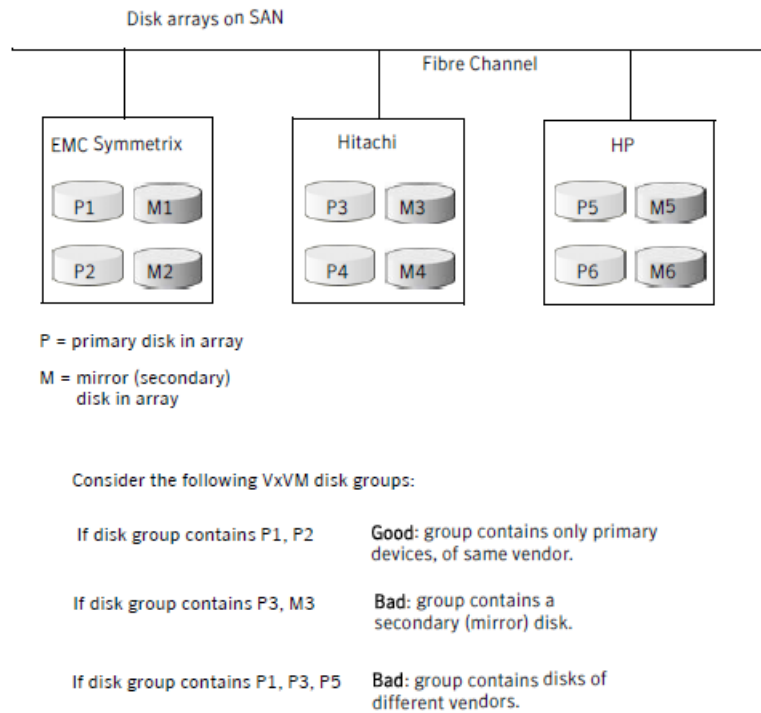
Disk arrays on SAN

Fibre Channel

EMC Symmetrix

P1 M1

P2 M2

Hitachi

P3 M3

P4 M4

HP

P5 M5

P6 M6

P = primary disk in array

M = mirror (secondary) disk in array

Consider the following VxVM disk groups:

If disk group contains P1, P2

**Good**: group contains only primary devices, of same vendor.

If disk group contains P3, M3

**Bad**: group contains a secondary (mirror) disk.

If disk group contains P1, P3, P5

**Bad**: group contains disks of different vendors.